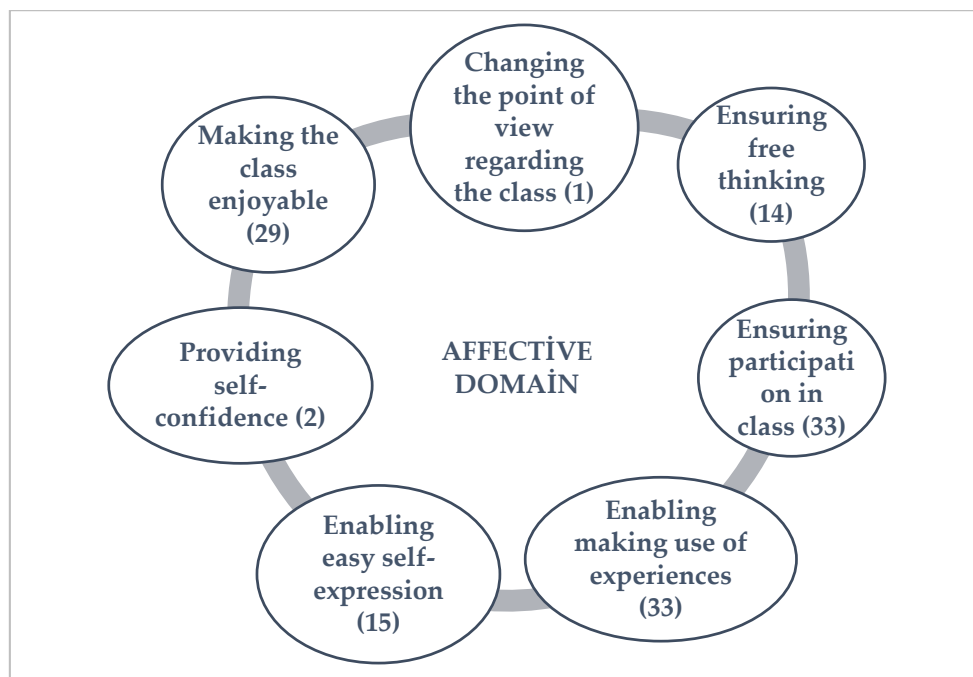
Changing the point of view regarding the class (1)

Ensuring free thinking (14)

Ensuring participation in class (33)

Enabling making use of experiences (33)

Enabling easy self-expression (15)

Providing self-confidence (2)

Making the class enjoyable (29)

AFFECTİVE DOMAİN